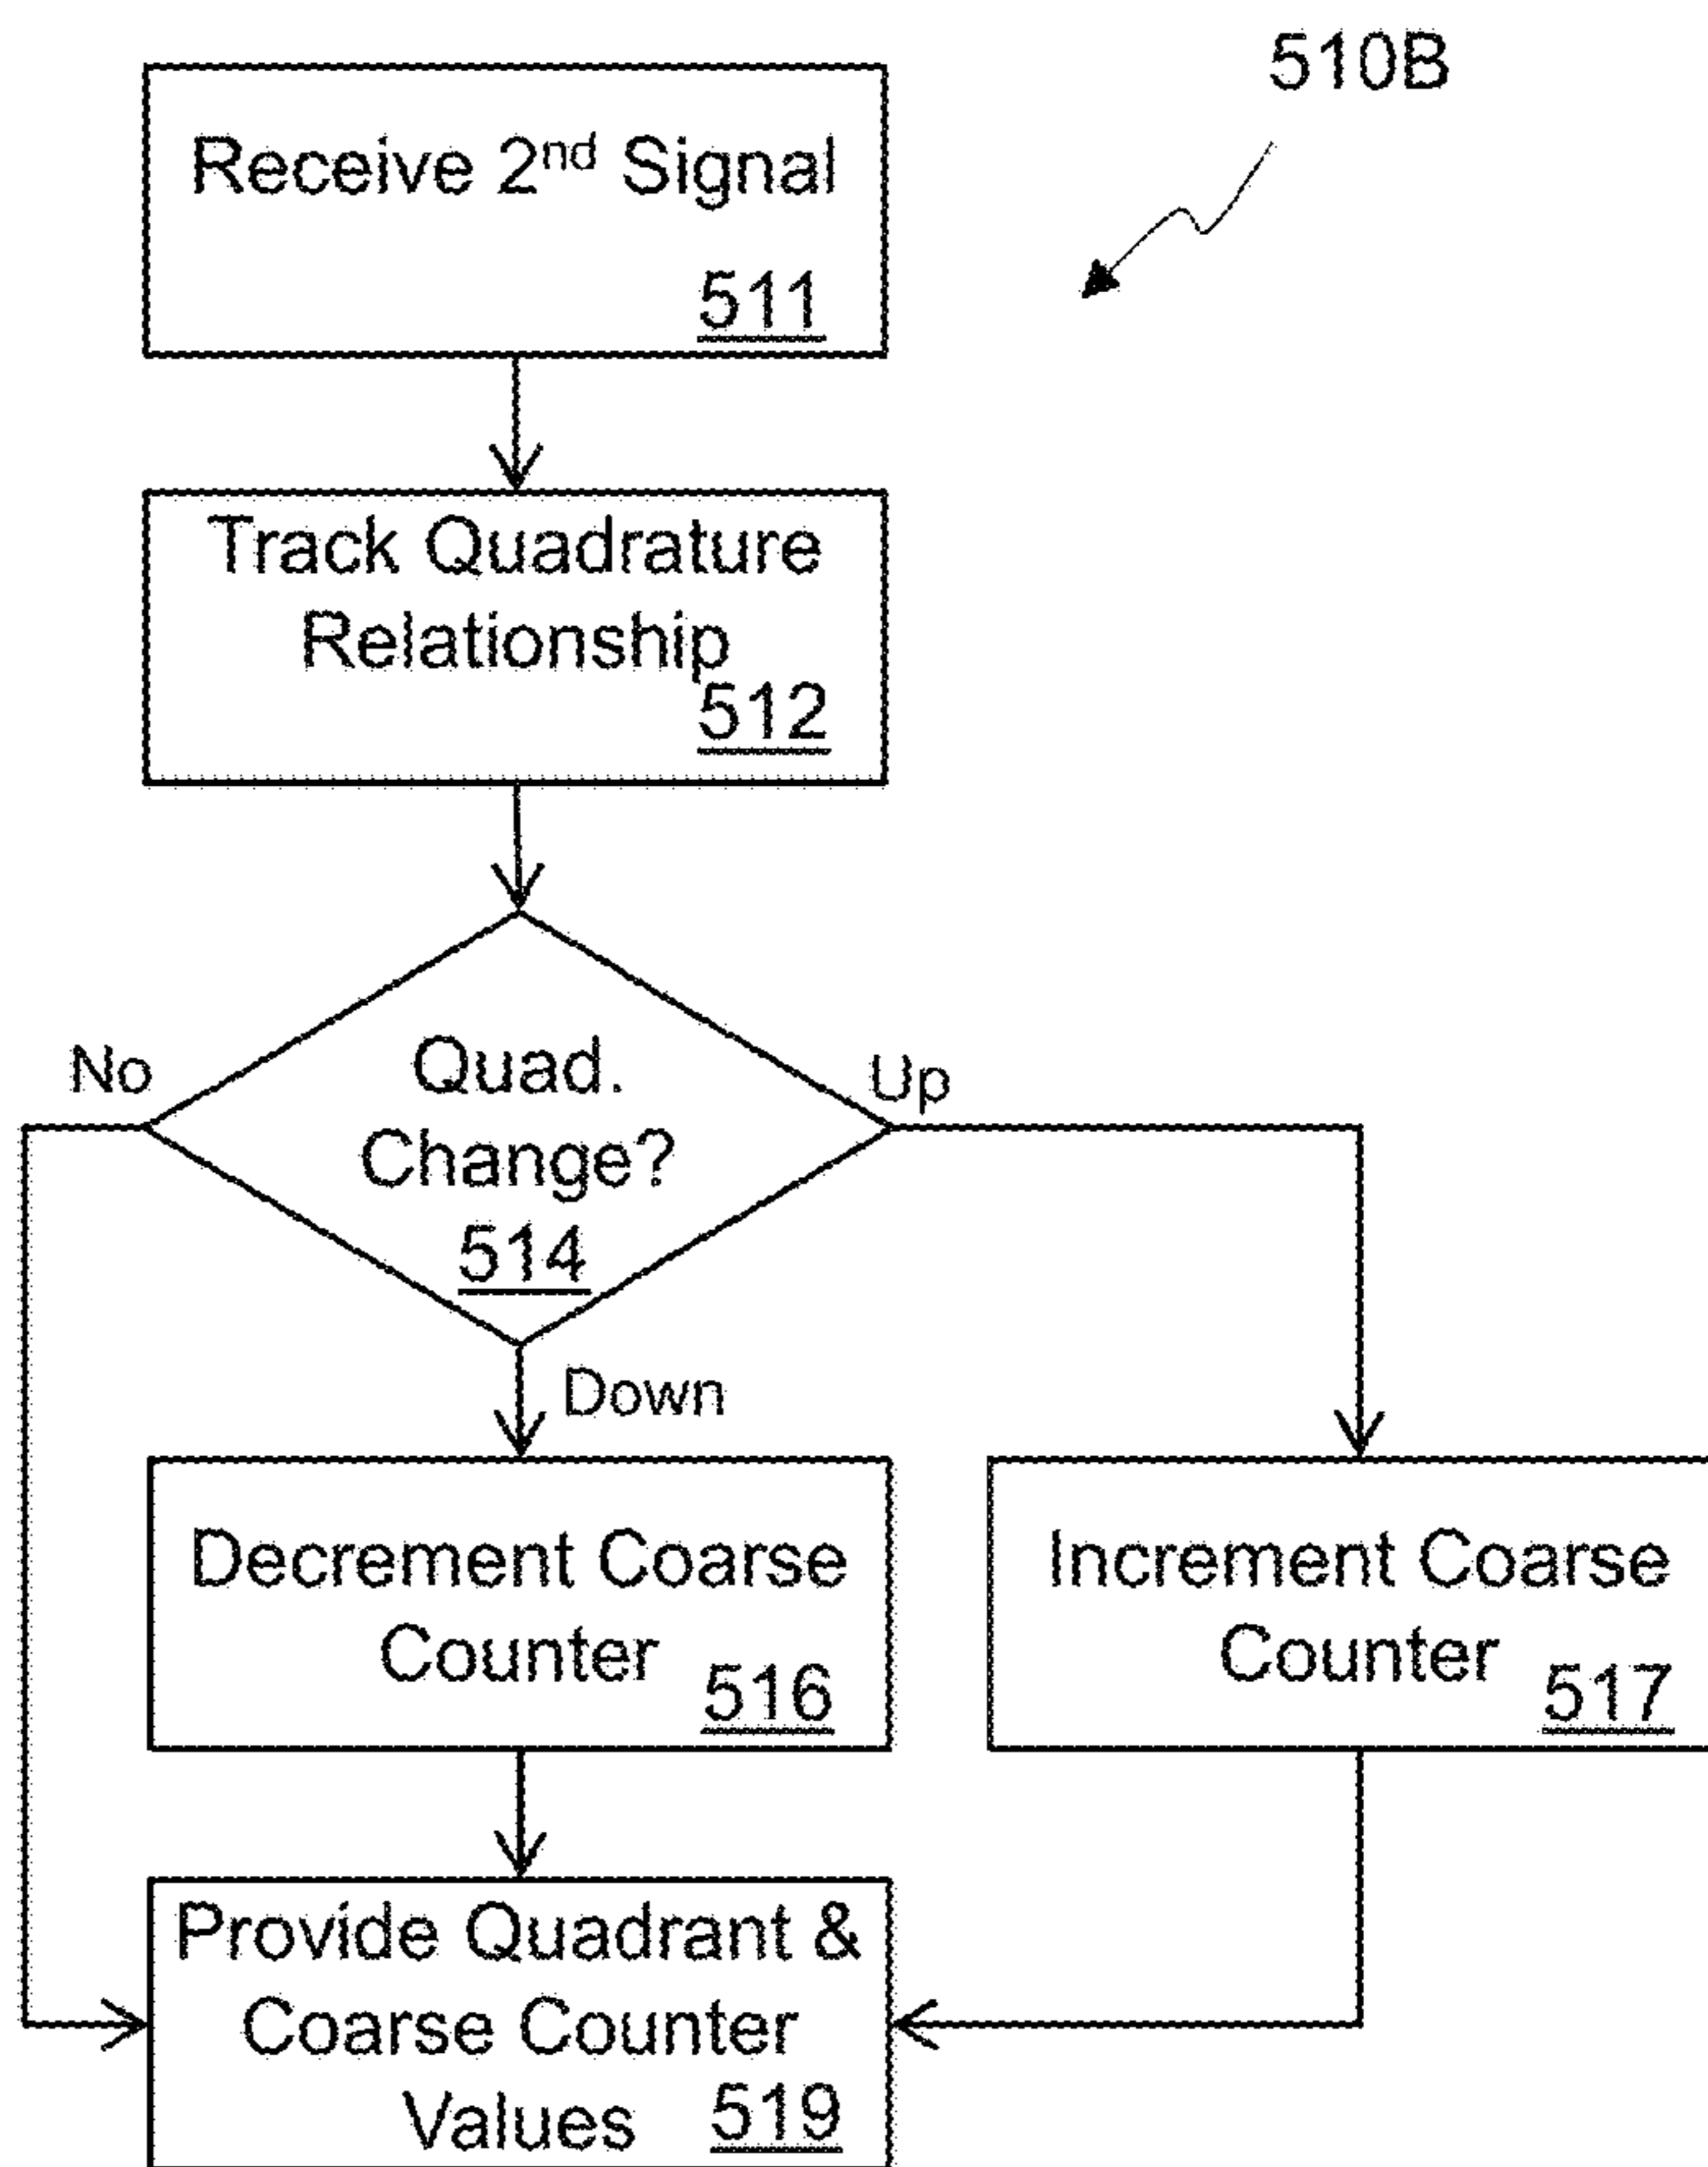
510B

Receive 2$^{nd}$ Signal 511

Track Quadrature Relationship 512

Quad. Change? 514

No

Up

Down

Decrement Coarse Counter 516

Increment Coarse Counter 517

Provide Quadrant & Coarse Counter Values 519